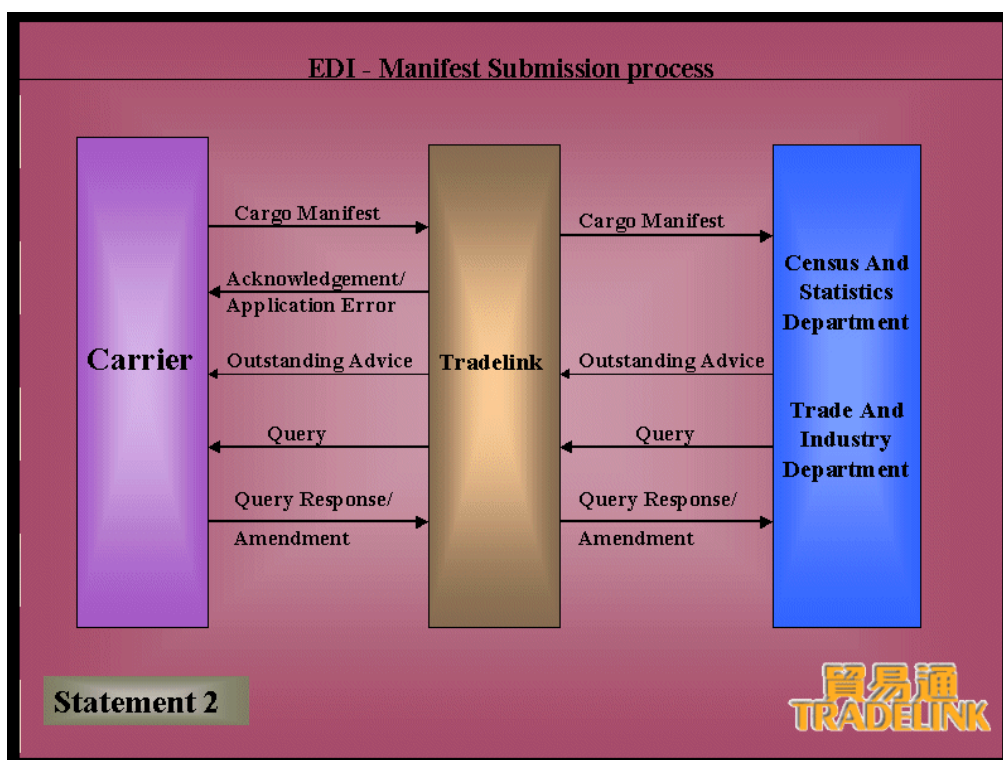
EDI - Manifest Submission process

Carrier

Cargo Manifest

Acknowledgement/ Application Error

Outstanding Advice

Query

Query Response/ Amendment

Tradelink

Cargo Manifest

Outstanding Advice

Query

Query Response/ Amendment

Census And Statistics Department

Trade And Industry Department

Statement 2

貿易通 TRADELINK